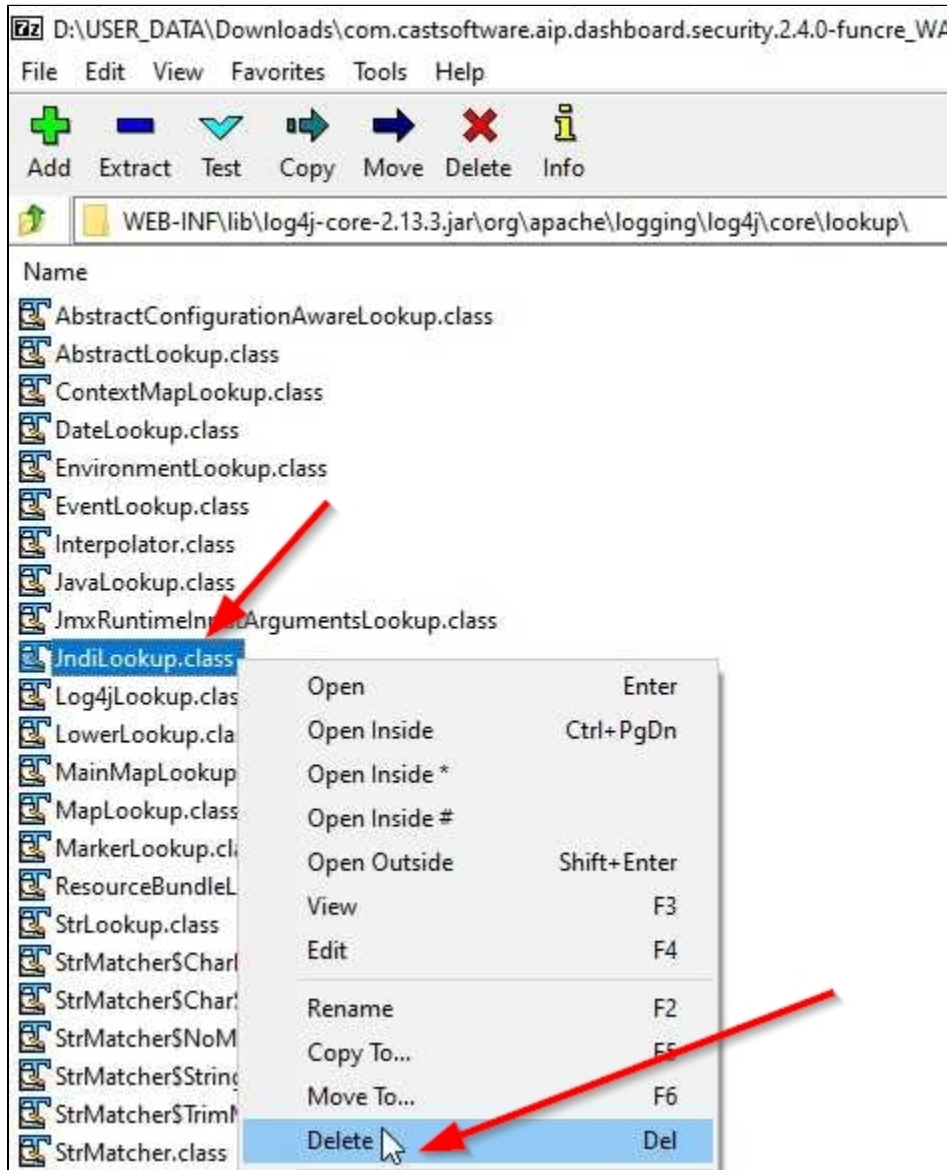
7z D:\USER_DATA\Downloads\com.castsoftware.aip.dashboard.security.2.4.0-funcre_WA

File Edit View Favorites Tools Help

Add Extract Test Copy Move Delete Info

WEB-INF\lib\log4j-core-2.13.3.jar\org\apache\logging\log4j\core\lookup\

Name

AbstractConfigurationAwareLookup.class
AbstractLookup.class
ContextMapLookup.class
DateLookup.class
EnvironmentLookup.class
EventLookup.class
Interpolator.class
JavaLookup.class
JmxRuntimeIn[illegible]ArgumentsLookup.class
JndiLookup.class
Log4jLookup.clas
LowerLookup.cla
MainMapLookup
MapLookup.class
MarkerLookup.cl
ResourceBundleL
StrLookup.class
StrMatcher$Char
StrMatcher$Char
StrMatcher$NoM
StrMatcher$Strin
StrMatcher$Trim
StrMatcher.class

Open Enter
Open Inside Ctrl+PgDn
Open Inside *
Open Inside #
Open Outside Shift+Enter
View F3
Edit F4
Rename F2
Copy To... F5
Move To... F6
Delete Del